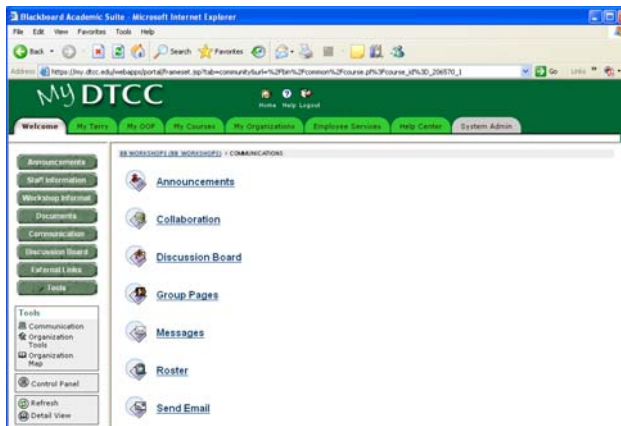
Blackboard Academic Suite - Microsoft Internet Explorer

File Edit View Favorites Tools Help

Back Search Favorites

Address https://my.dtcc.edu/webapps/portal/frameset.jsp?tab=community&url=%2Fbin%2Fcommon%2Fcourse.pl%3Fcourse_id%3D_206570_1 Go Links

MY DTCC

Home Help Logout

Welcome My Tarry My OOP My Courses My Organizations Employee Services Help Center System Admin

Announcements
Staff Information
Workshop Informat
Documents
Communication
Discussion Board
External Links
Tools

Tools
Communication
Organization Tools
Organization Map

Control Panel

Refresh
Detail View

BB WORKSHOPS (BB WORKSHOPS) > COMMUNICATIONS

Announcements

Collaboration

Discussion Board

Group Pages

Messages

Roster

Send Email